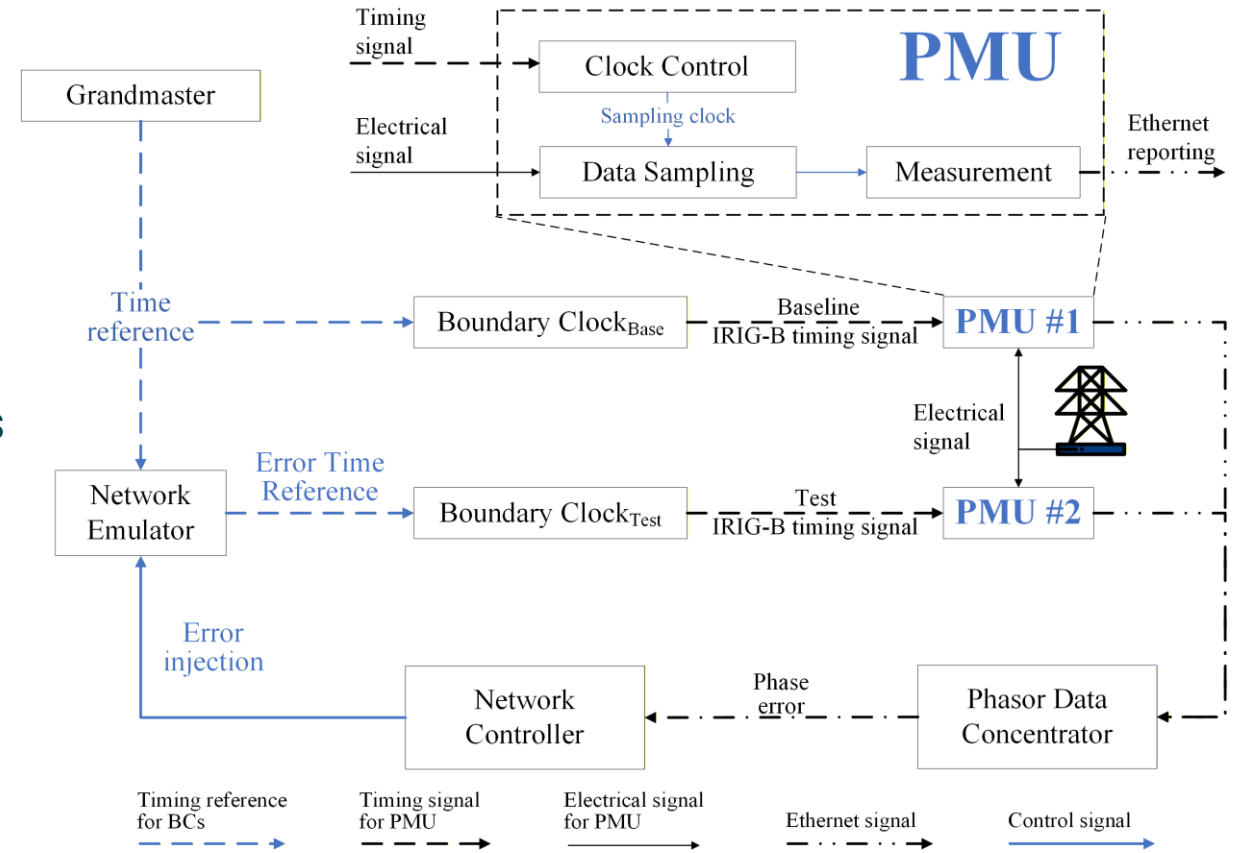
Timing signal

Clock Control

PMU

Sampling clock

Electrical signal

Data Sampling

Measurement

Ethernet reporting

Grandmaster

Time reference

Boundary Clock$_{\text{Base}}$

Baseline IRIG-B timing signal

PMU #1

Electrical signal

Network Emulator

Error Time Reference

Boundary Clock$_{\text{Test}}$

Test IRIG-B timing signal

PMU #2

Error injection

Network Controller

Phase error

Phasor Data Concentrator

Timing reference for BCs

Timing signal for PMU

Electrical signal for PMU

Ethernet signal

Control signal